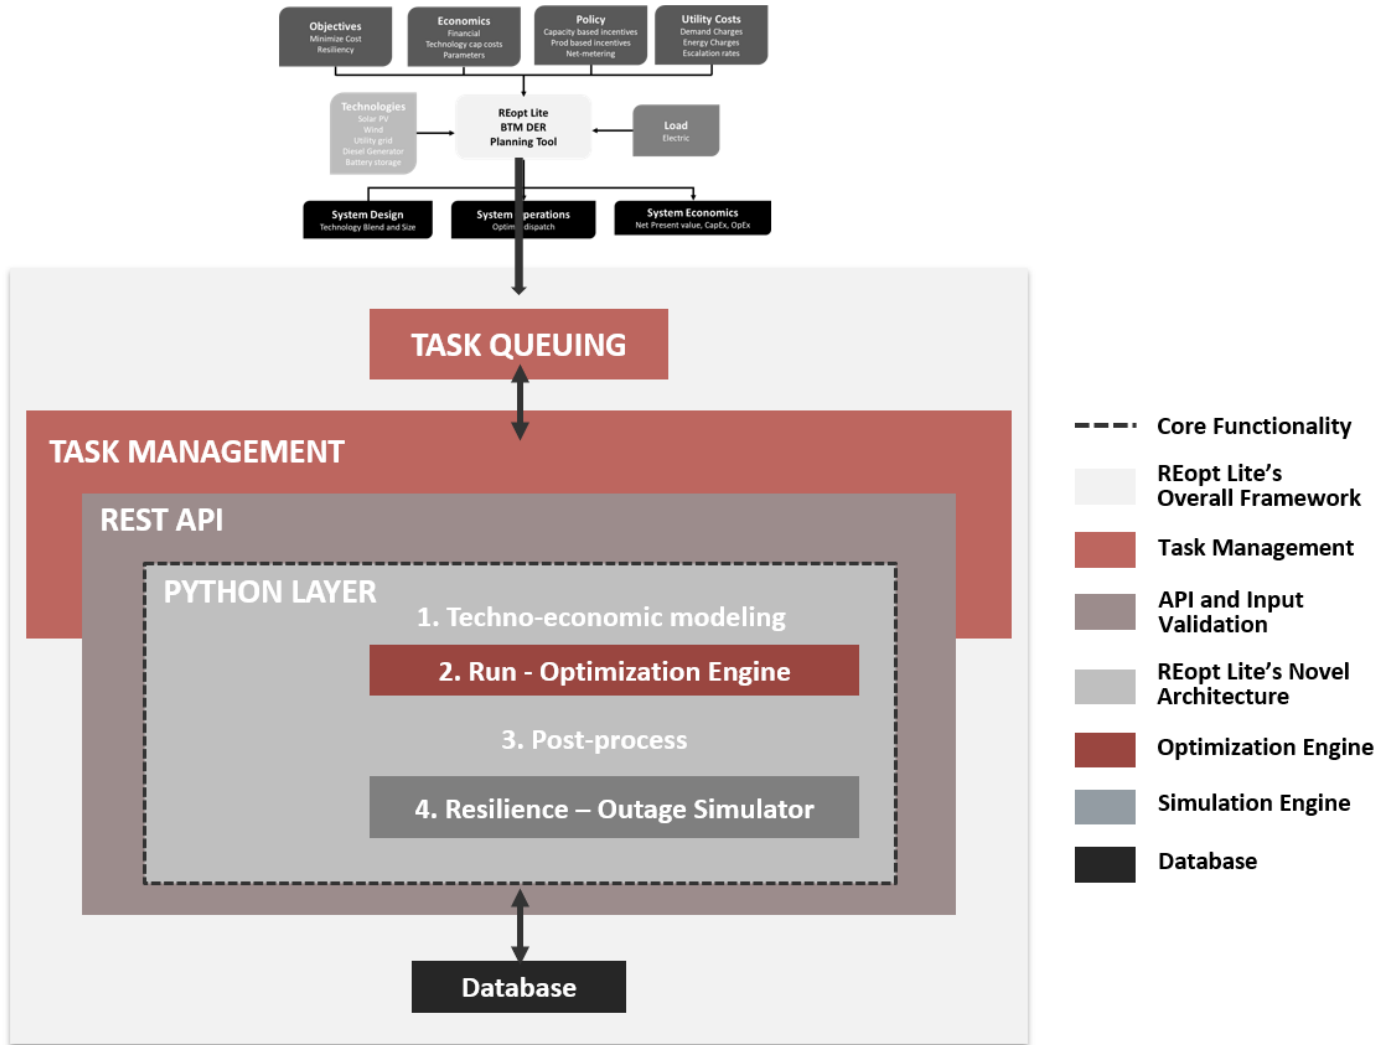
Objectives
Minimize Cost
Resiliency

Economics
Financial
Technology cap costs
Parameters

Policy
Capacity based incentives
Prod based incentives
Net-metering

Utility Costs
Demand Charges
Energy Charges
Escalation rates

Technologies
Solar PV
Wind
Utility grid
Diesel Generator
Battery storage

REopt Lite
BTM DER
Planning Tool

Load
Electric

System Design
Technology Blend and Size

System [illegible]perations
Optim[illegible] dispatch

System Economics
Net Present value, CapEx, OpEx

TASK QUEUING

TASK MANAGEMENT

REST API

PYTHON LAYER

1. Techno-economic modeling

2. Run - Optimization Engine

3. Post-process

4. Resilience – Outage Simulator

Database

Core Functionality

REopt Lite's Overall Framework

Task Management

API and Input Validation

REopt Lite's Novel Architecture

Optimization Engine

Simulation Engine

Database